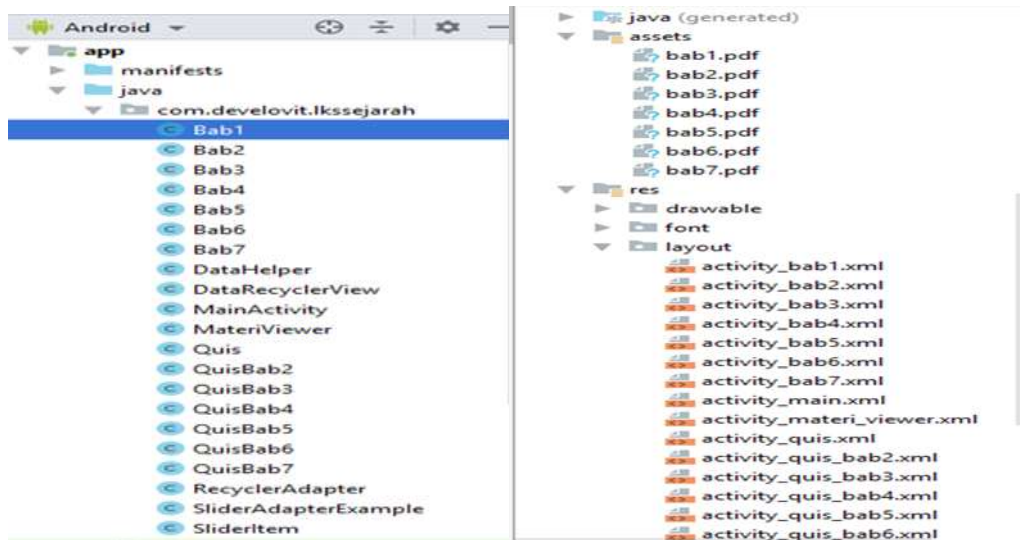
Android

app
manifests
java
com.develovit.lkssejarah
Bab1
Bab2
Bab3
Bab4
Bab5
Bab6
Bab7
DataHelper
DataRecyclerView
MainActivity
MateriViewer
Quis
QuisBab2
QuisBab3
QuisBab4
QuisBab5
QuisBab6
QuisBab7
RecyclerAdapter
SliderAdapterExample
SliderItem

java (generated)
assets
bab1.pdf
bab2.pdf
bab3.pdf
bab4.pdf
bab5.pdf
bab6.pdf
bab7.pdf
res
drawable
font
layout
activity_bab1.xml
activity_bab2.xml
activity_bab3.xml
activity_bab4.xml
activity_bab5.xml
activity_bab6.xml
activity_bab7.xml
activity_main.xml
activity_materi_viewer.xml
activity_quis.xml
activity_quis_bab2.xml
activity_quis_bab3.xml
activity_quis_bab4.xml
activity_quis_bab5.xml
activity_quis_bab6.xml